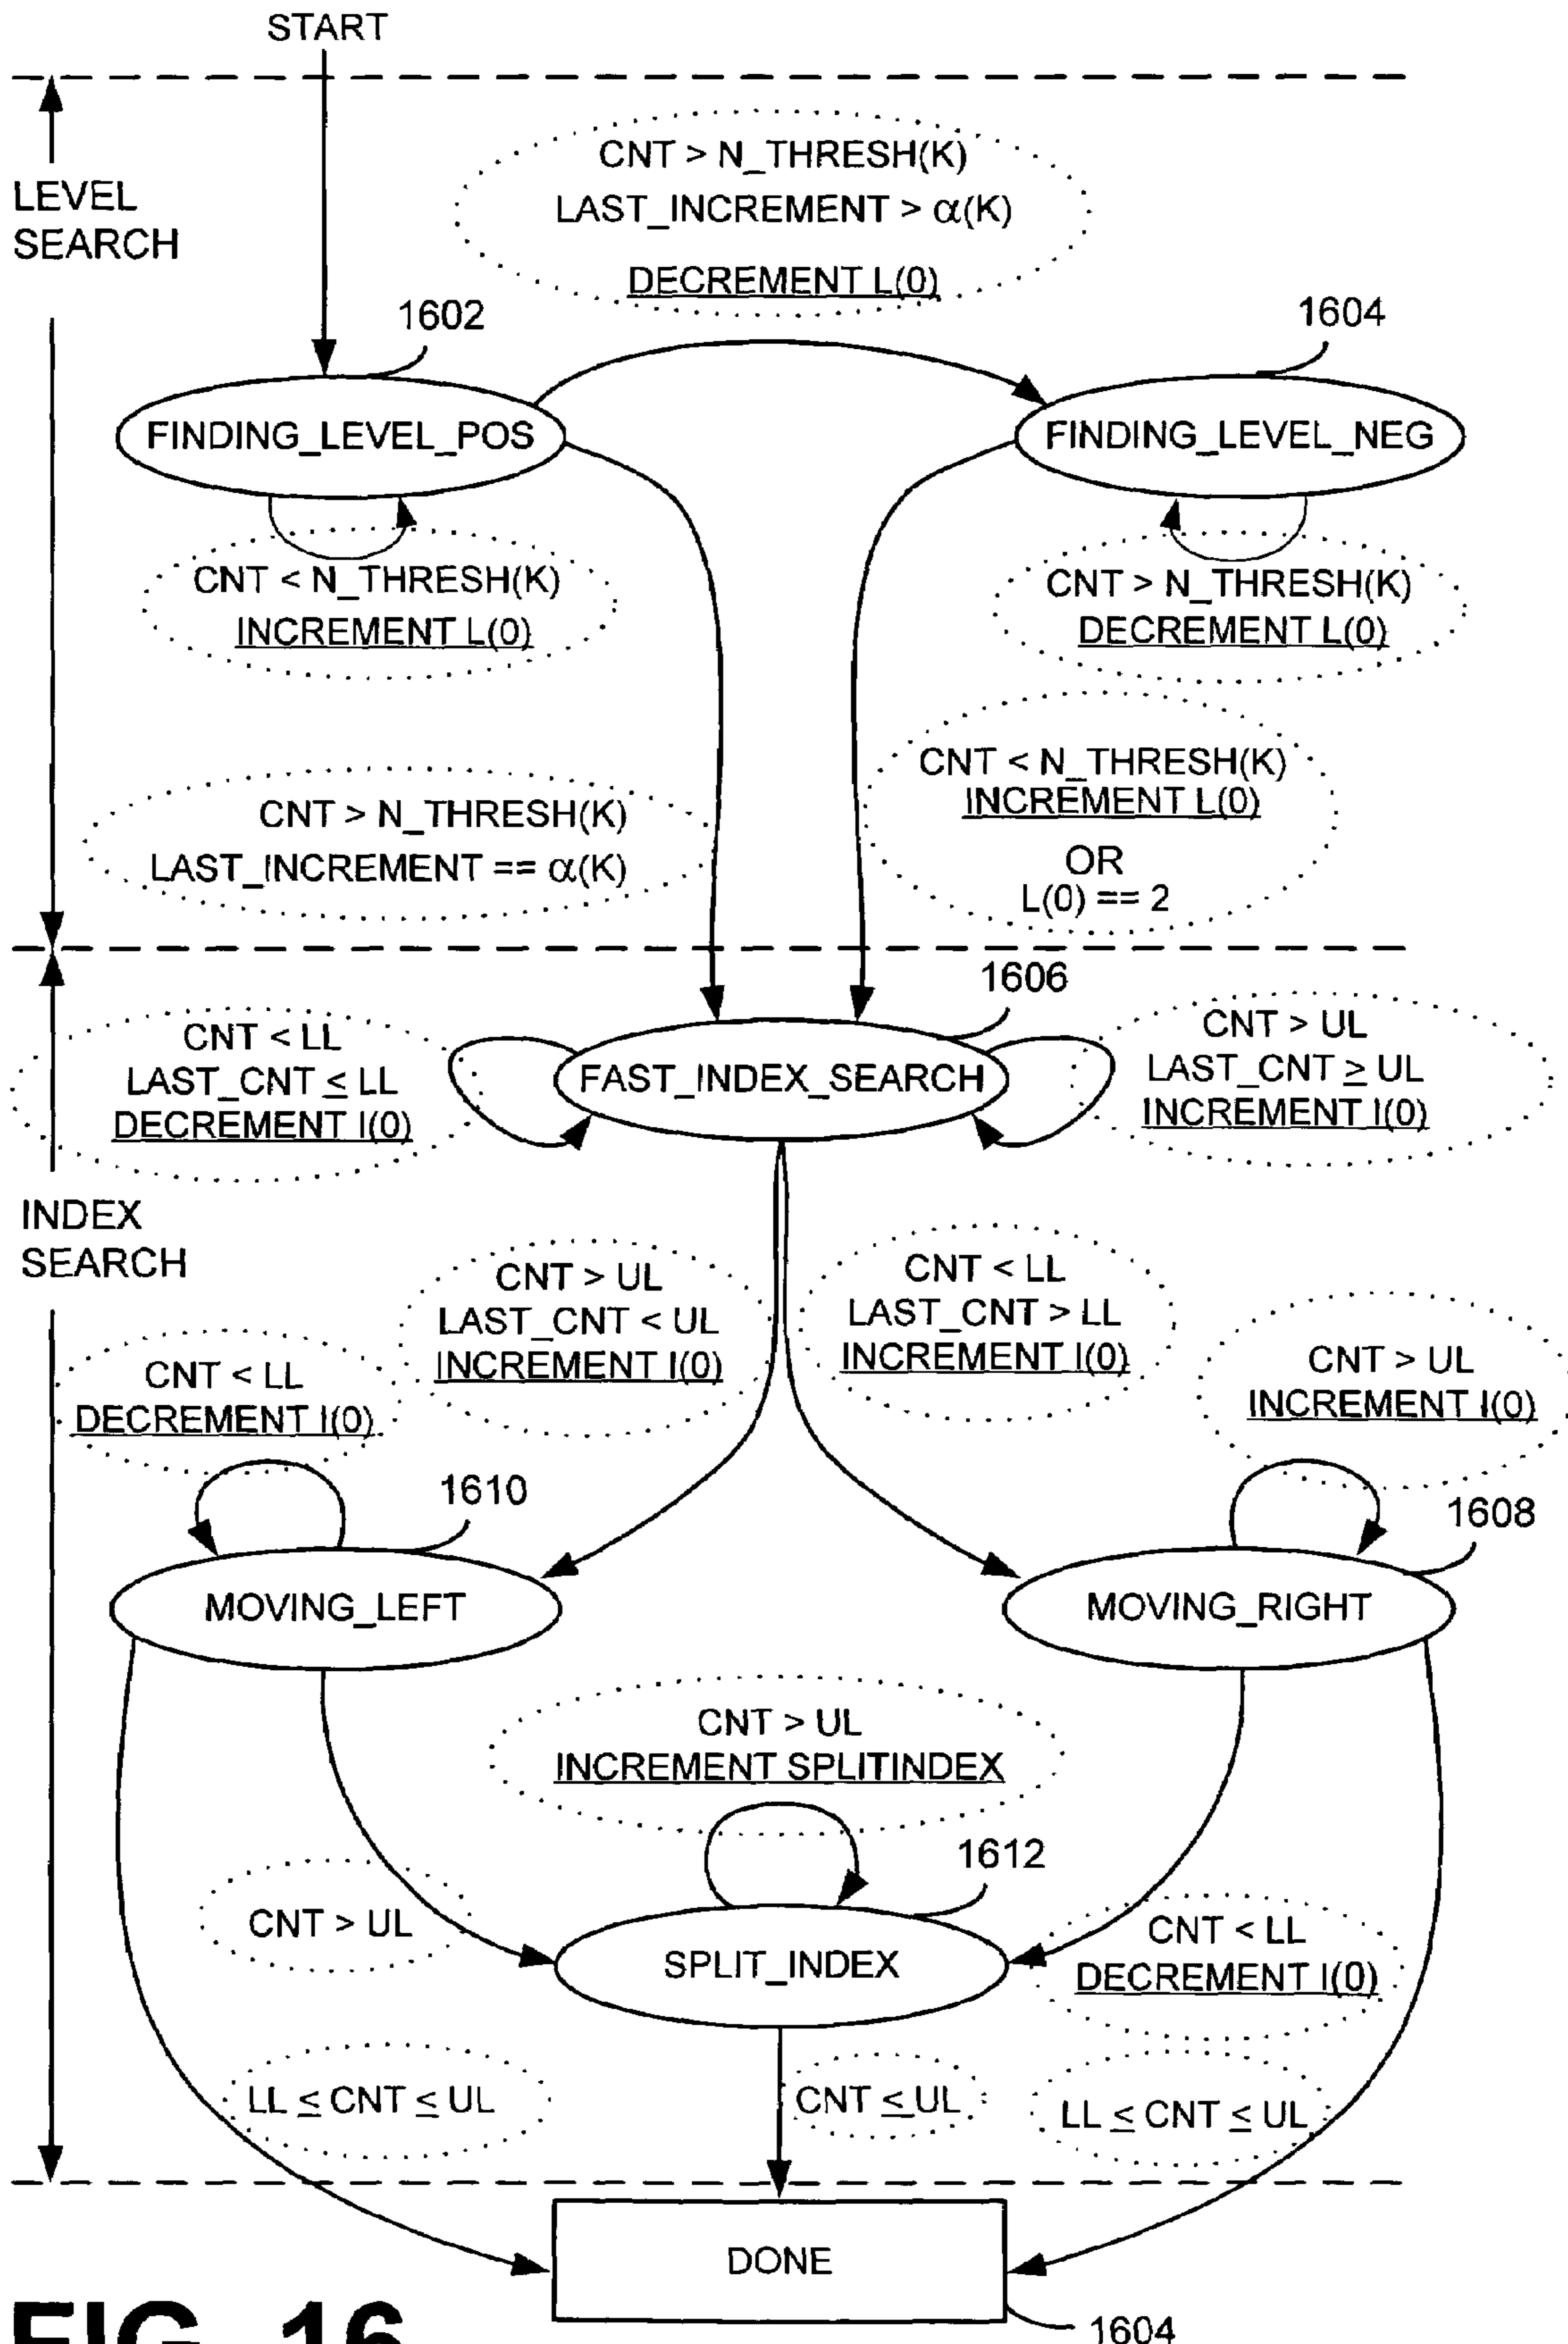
START

LEVEL SEARCH

CNT > N_THRESH(K)
LAST_INCREMENT > $\alpha$(K)
DECREMENT L(0)

1602

1604

FINDING_LEVEL_POS

FINDING_LEVEL_NEG

CNT < N_THRESH(K)
INCREMENT L(0)

CNT > N_THRESH(K)
DECREMENT L(0)

CNT < N_THRESH(K)
INCREMENT L(0)
OR
L(0) == 2

CNT > N_THRESH(K)
LAST_INCREMENT == $\alpha$(K)

1606

CNT < LL
LAST_CNT ≤ LL
DECREMENT I(0)

FAST_INDEX_SEARCH

CNT > UL
LAST_CNT ≥ UL
INCREMENT I(0)

INDEX SEARCH

CNT > UL
LAST_CNT < UL
INCREMENT I(0)

CNT < LL
LAST_CNT > LL
INCREMENT I(0)

CNT > UL
INCREMENT I(0)

CNT < LL
DECREMENT I(0)

1610

1608

MOVING_LEFT

MOVING_RIGHT

CNT > UL
INCREMENT SPLITINDEX

1612

CNT > UL

SPLIT_INDEX

CNT < LL
DECREMENT I(0)

LL ≤ CNT ≤ UL

CNT ≤ UL

LL ≤ CNT ≤ UL

DONE

FIG. 16

1604